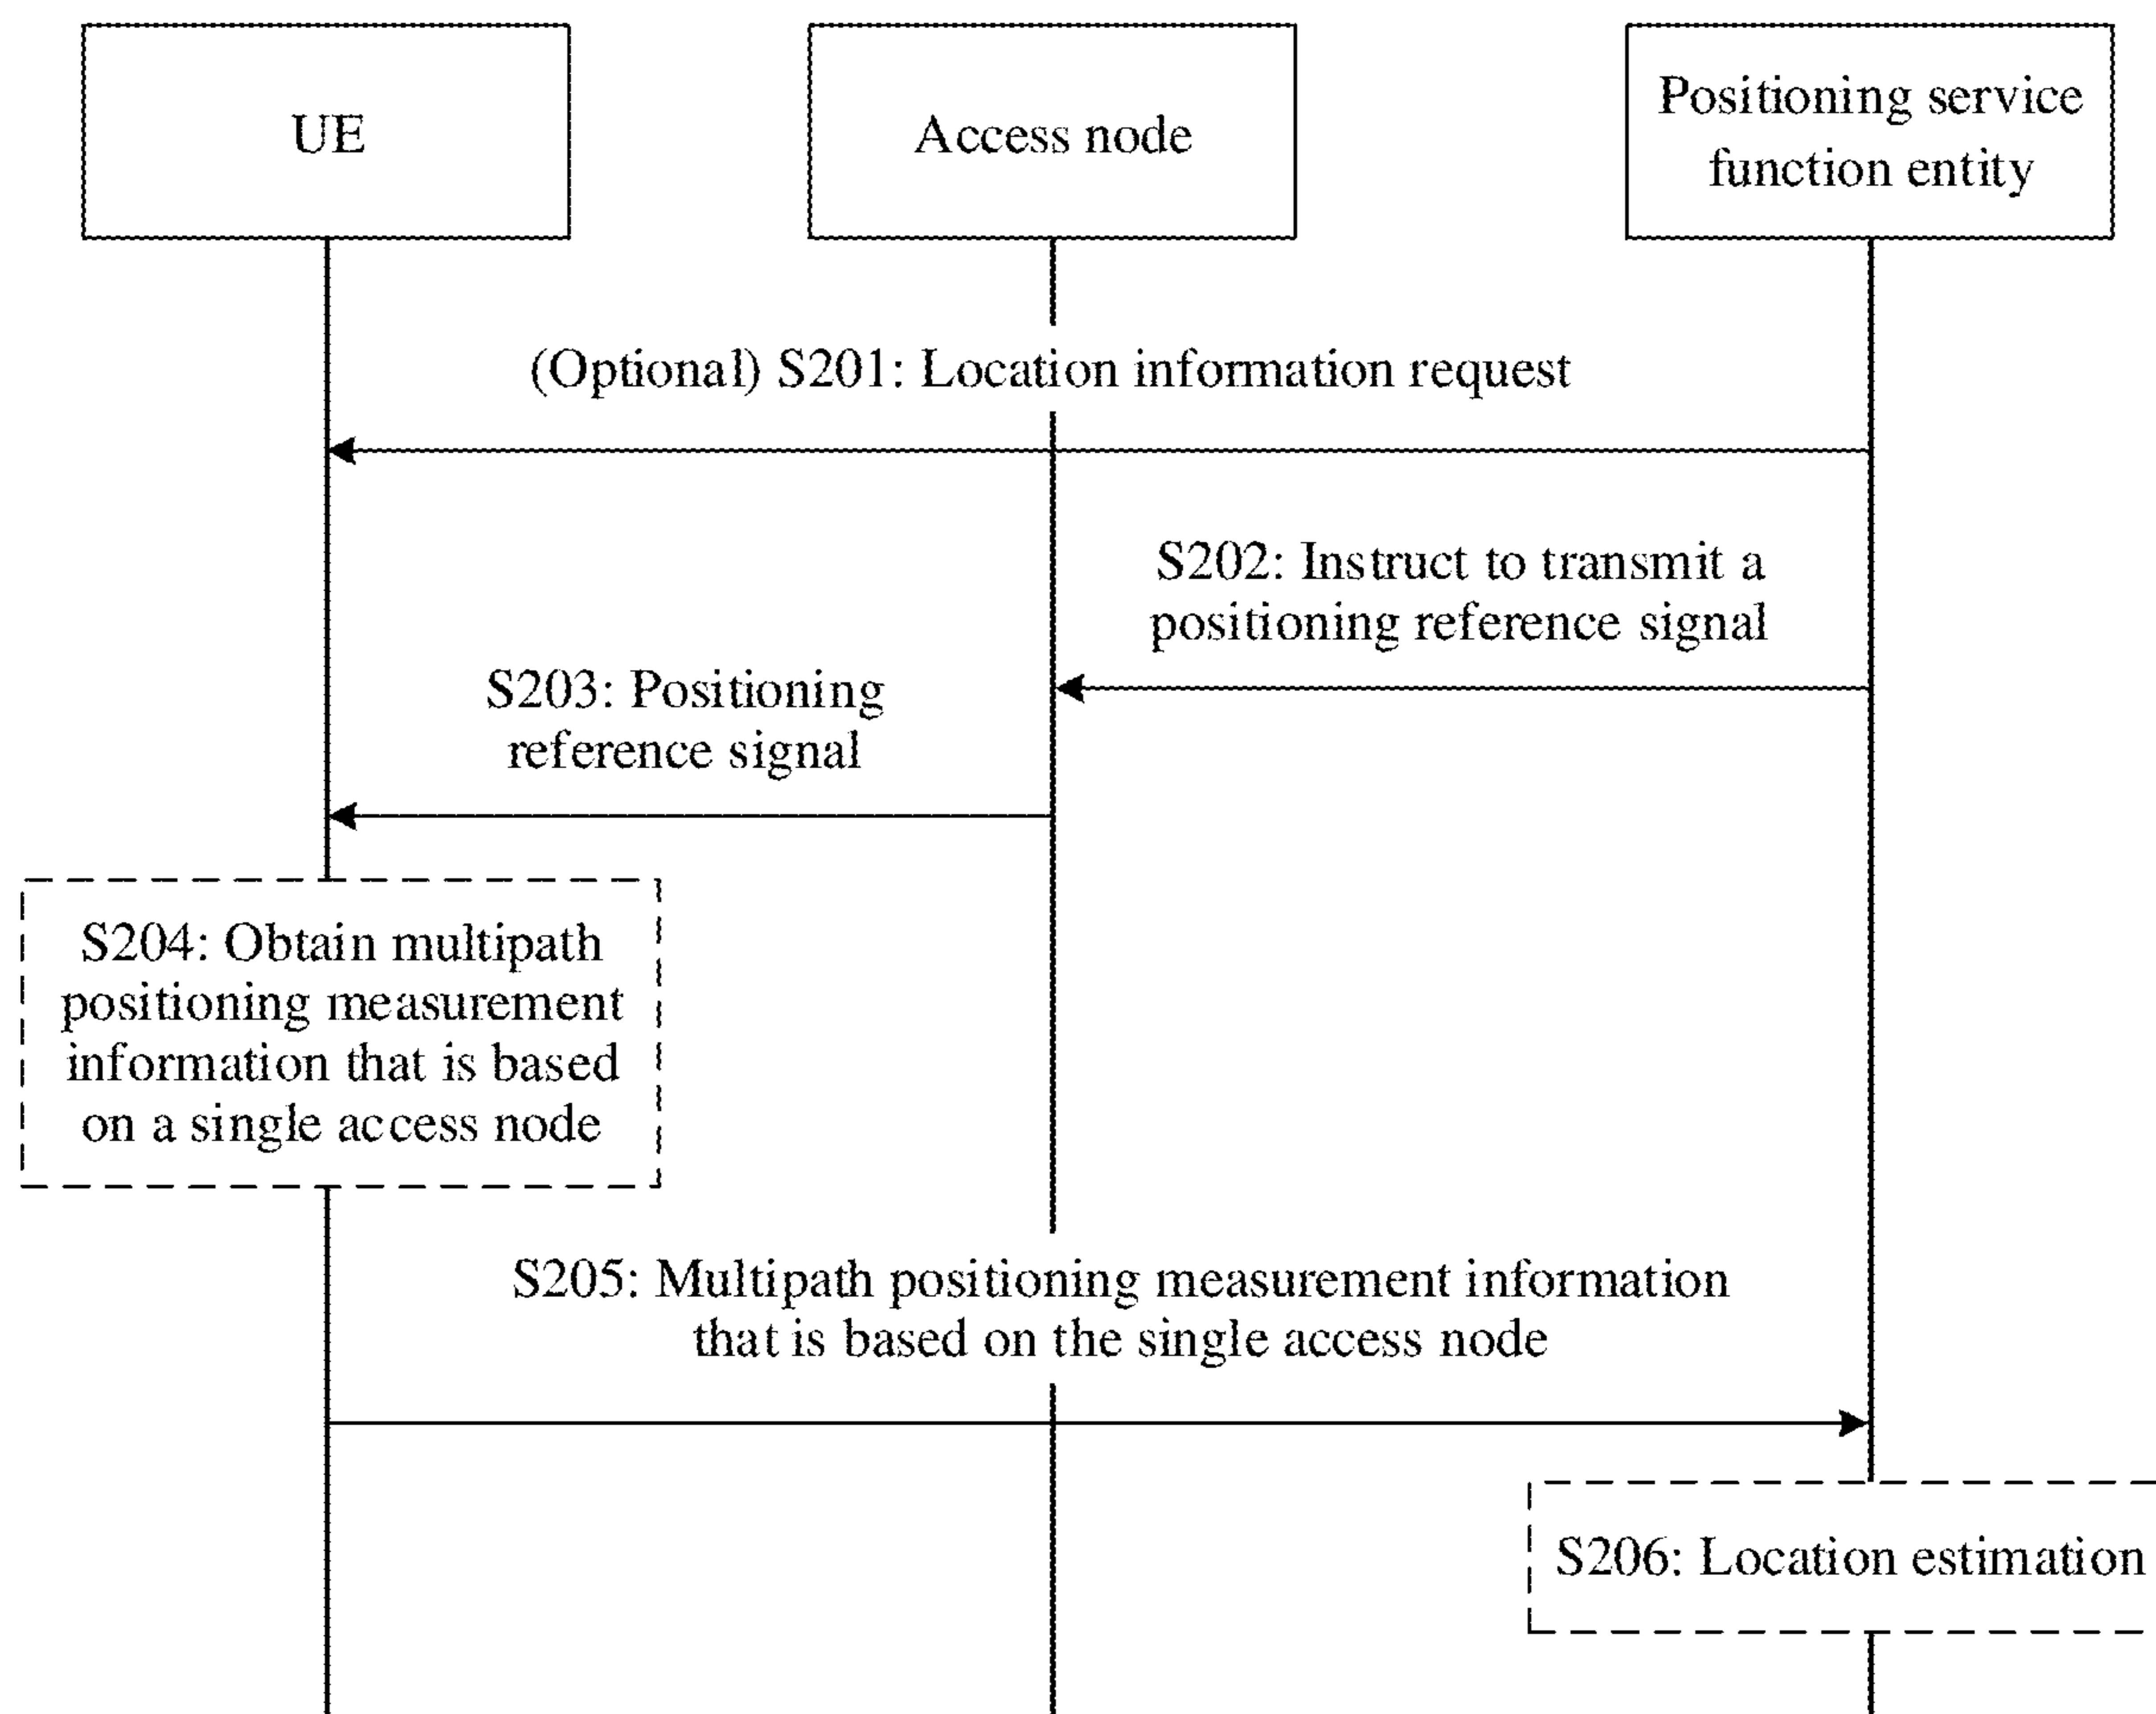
UE

Access node

Positioning service function entity

(Optional) S201: Location information request

S202: Instruct to transmit a positioning reference signal

S203: Positioning reference signal

S204: Obtain multipath positioning measurement information that is based on a single access node

S205: Multipath positioning measurement information that is based on the single access node

S206: Location estimation